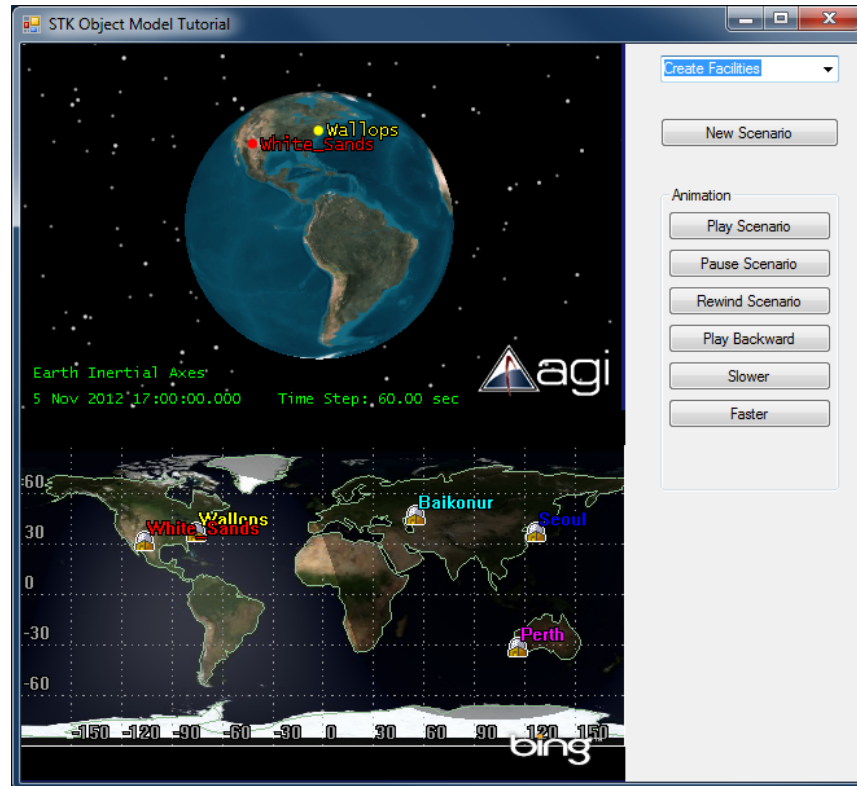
STK Object Model Tutorial

Wallops
White_Sands

Earth Inertial Axes
5 Nov 2012 17:00:00.000    Time Step: 60.00 sec

agi

60
30
0
-30
-60

Wallops
White_Sands
Baikonur
Seoul
Perth

-150 -120 -90 -60 -30 0 30 60 90 120 150

bing

Create Facilities

New Scenario

Animation

Play Scenario

Pause Scenario

Rewind Scenario

Play Backward

Slower

Faster